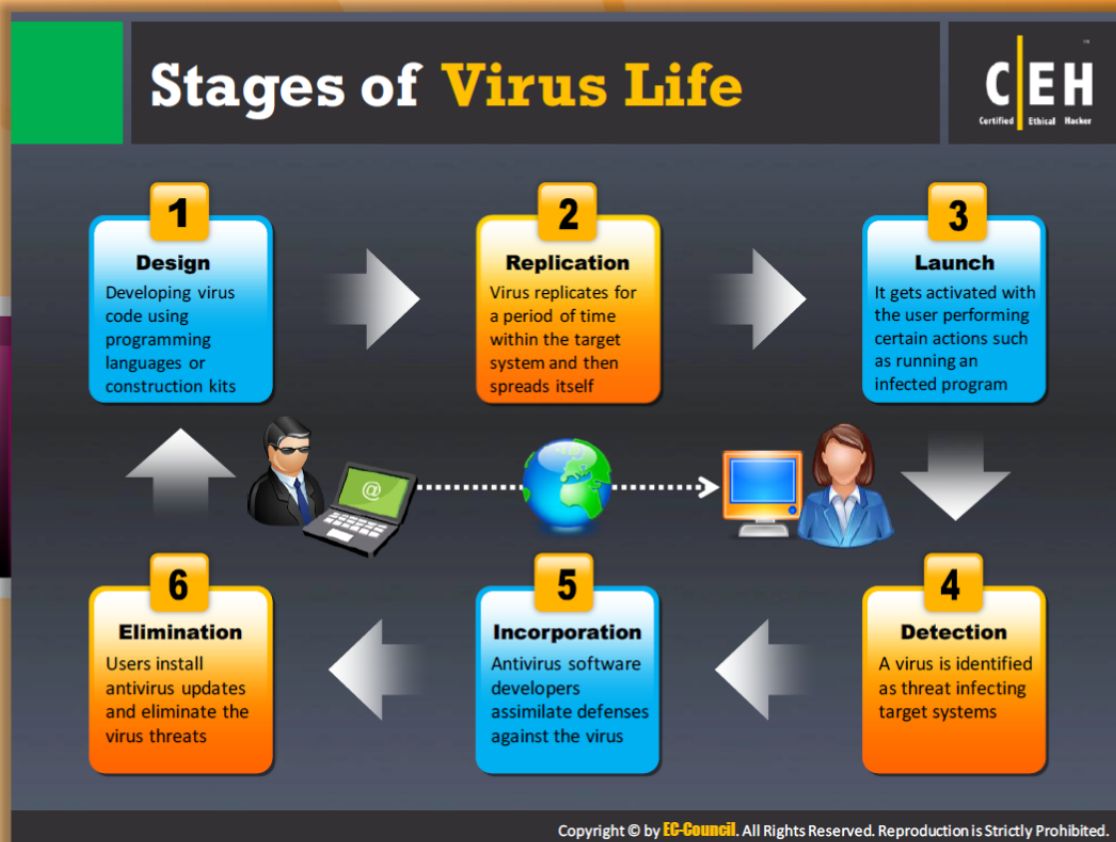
Stages of Virus Life

C|EH
Certified Ethical Hacker

1
Design
Developing virus code using programming languages or construction kits

2
Replication
Virus replicates for a period of time within the target system and then spreads itself

3
Launch
It gets activated with the user performing certain actions such as running an infected program

@

4
Detection
A virus is identified as threat infecting target systems

5
Incorporation
Antivirus software developers assimilate defenses against the virus

6
Elimination
Users install antivirus updates and eliminate the virus threats

Copyright © by EC-Council. All Rights Reserved. Reproduction is Strictly Prohibited.